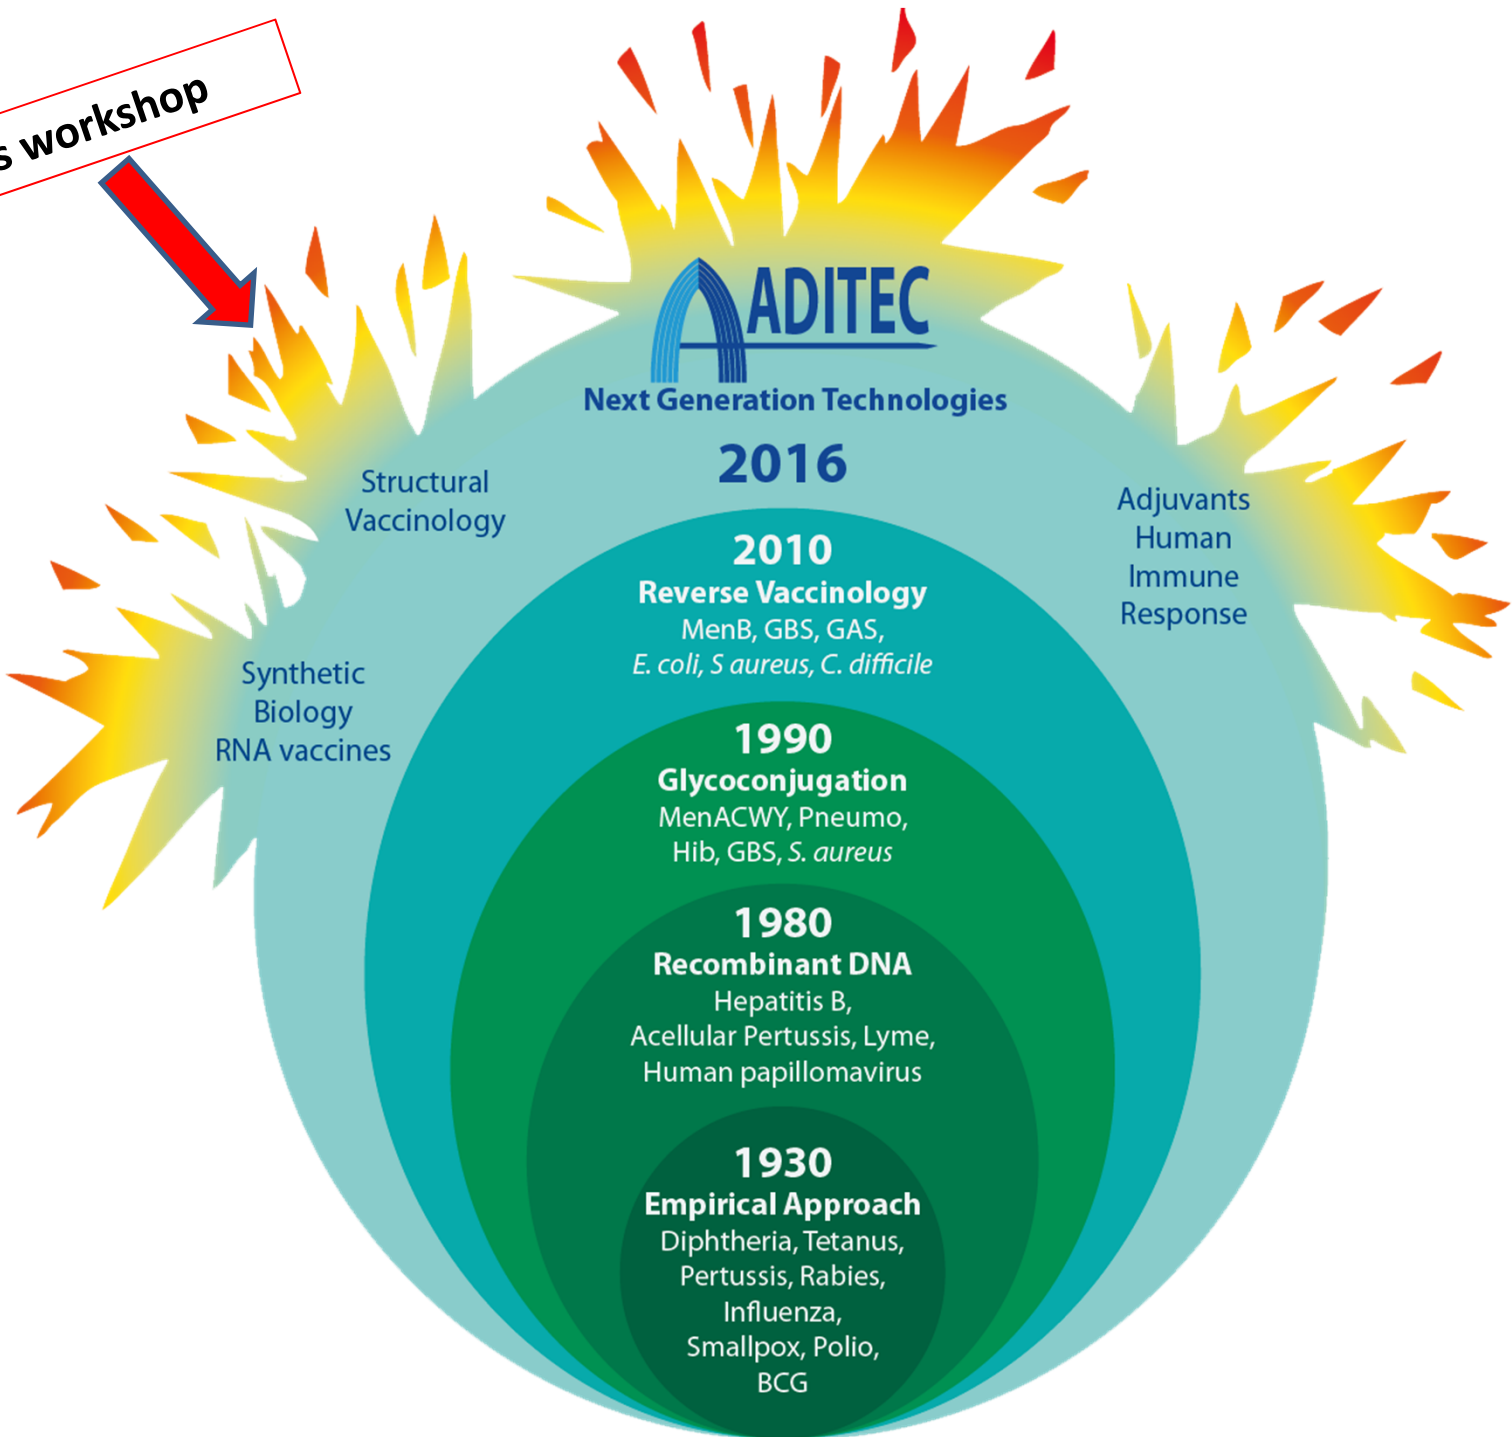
s workshop

ADITEC
Next Generation Technologies
2016

Structural Vaccinology

Synthetic Biology RNA vaccines

Adjuvants Human Immune Response

2010
Reverse Vaccinology
MenB, GBS, GAS, *E. coli, S aureus, C. difficile*

1990
Glycoconjugation
MenACWY, Pneumo, Hib, GBS, *S. aureus*

1980
Recombinant DNA
Hepatitis B, Acellular Pertussis, Lyme, Human papillomavirus

1930
Empirical Approach
Diphtheria, Tetanus, Pertussis, Rabies, Influenza, Smallpox, Polio, BCG